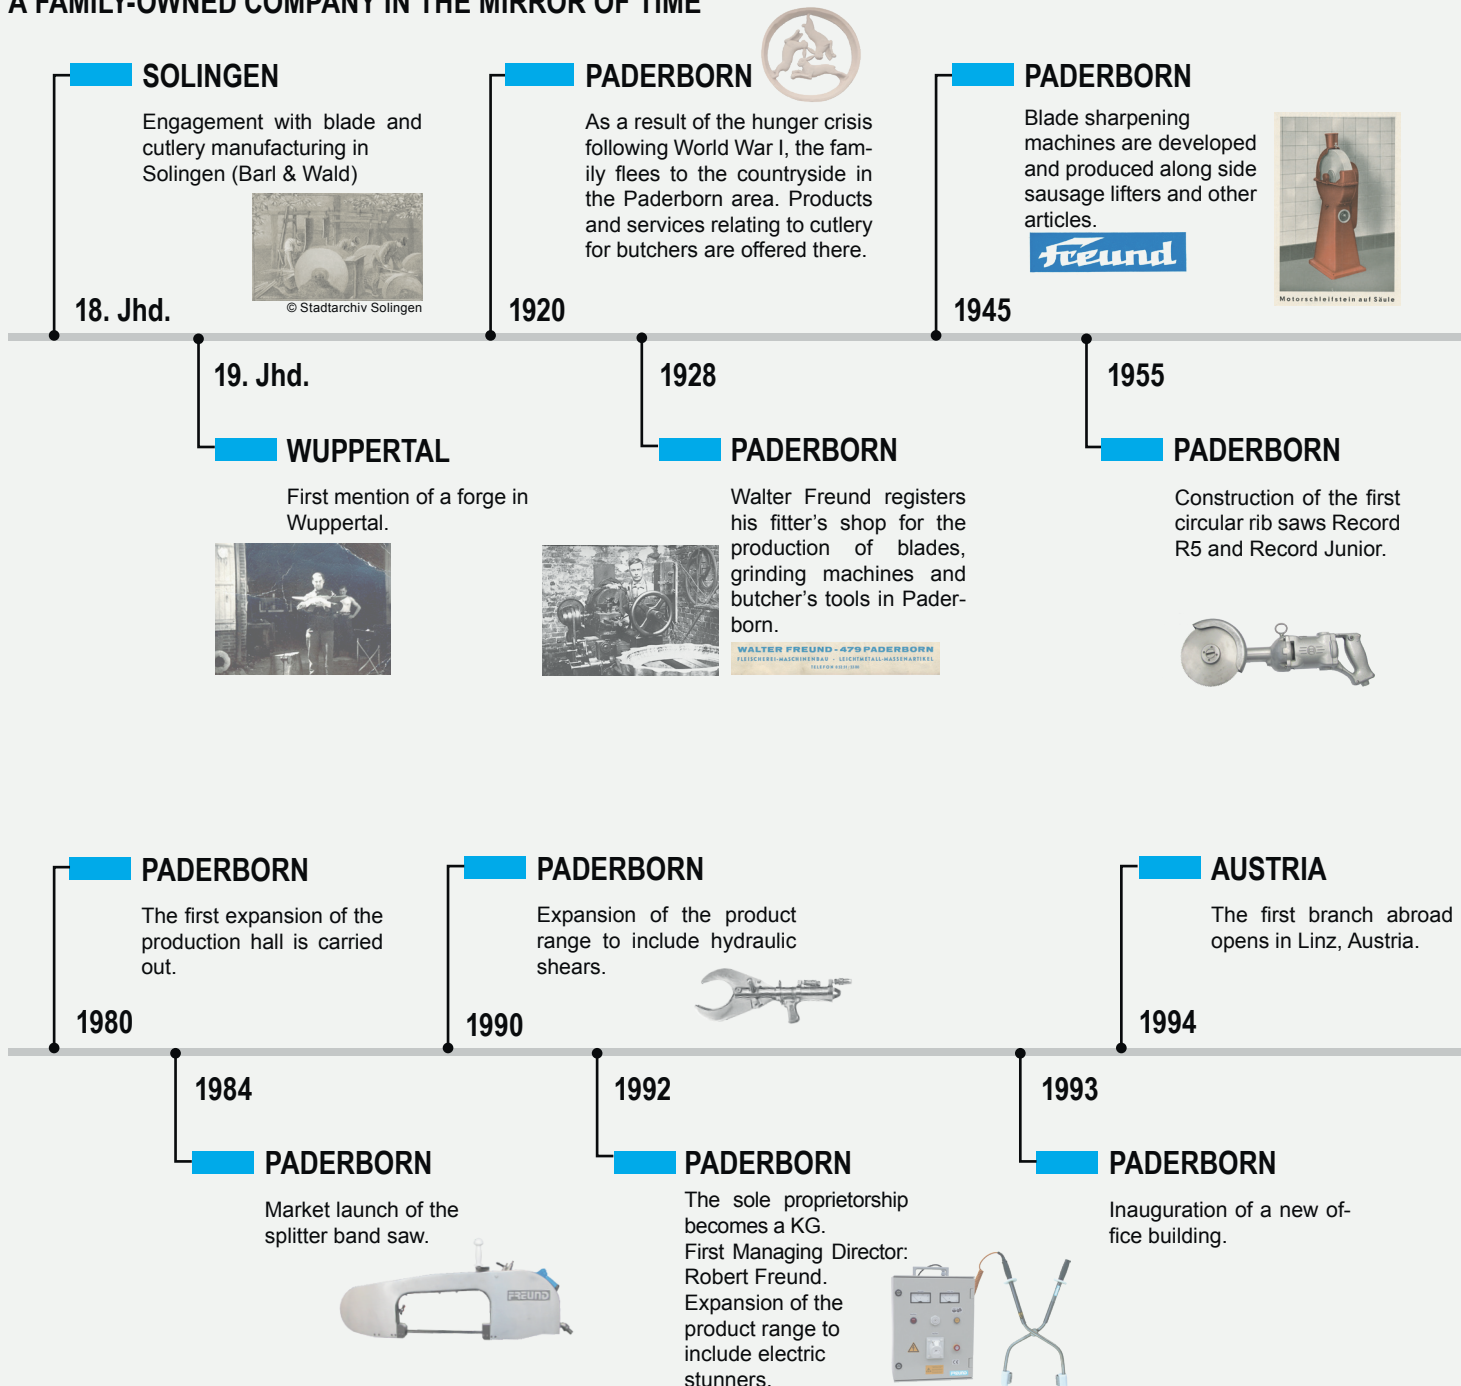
A FAMILY-OWNED COMPANY IN THE MIRROR OF TIME

SOLINGEN

Engagement with blade and cutlery manufacturing in Solingen (Barl & Wald)

© Stadtarchiv Solingen

18. Jhd.

PADERBORN

As a result of the hunger crisis following World War I, the family flees to the countryside in the Paderborn area. Products and services relating to cutlery for butchers are offered there.

1920

PADERBORN

Blade sharpening machines are developed and produced along side sausage lifters and other articles.

freund

Motorschleifstein auf Säule

1945

19. Jhd.

WUPPERTAL

First mention of a forge in Wuppertal.

1928

PADERBORN

Walter Freund registers his fitter's shop for the production of blades, grinding machines and butcher's tools in Paderborn.

WALTER FREUND - 479 PADERBORN
FLEISCHEREI-MASCHINENBAU · LEICHTMETALL-MASSENARTIKEL

1955

PADERBORN

Construction of the first circular rib saws Record R5 and Record Junior.

PADERBORN

The first expansion of the production hall is carried out.

1980

PADERBORN

Expansion of the product range to include hydraulic shears.

1990

AUSTRIA

The first branch abroad opens in Linz, Austria.

1994

1984

PADERBORN

Market launch of the splitter band saw.

FREUND

1992

PADERBORN

The sole proprietorship becomes a KG.
First Managing Director: Robert Freund.
Expansion of the product range to include electric stunners.

1993

PADERBORN

Inauguration of a new office building.